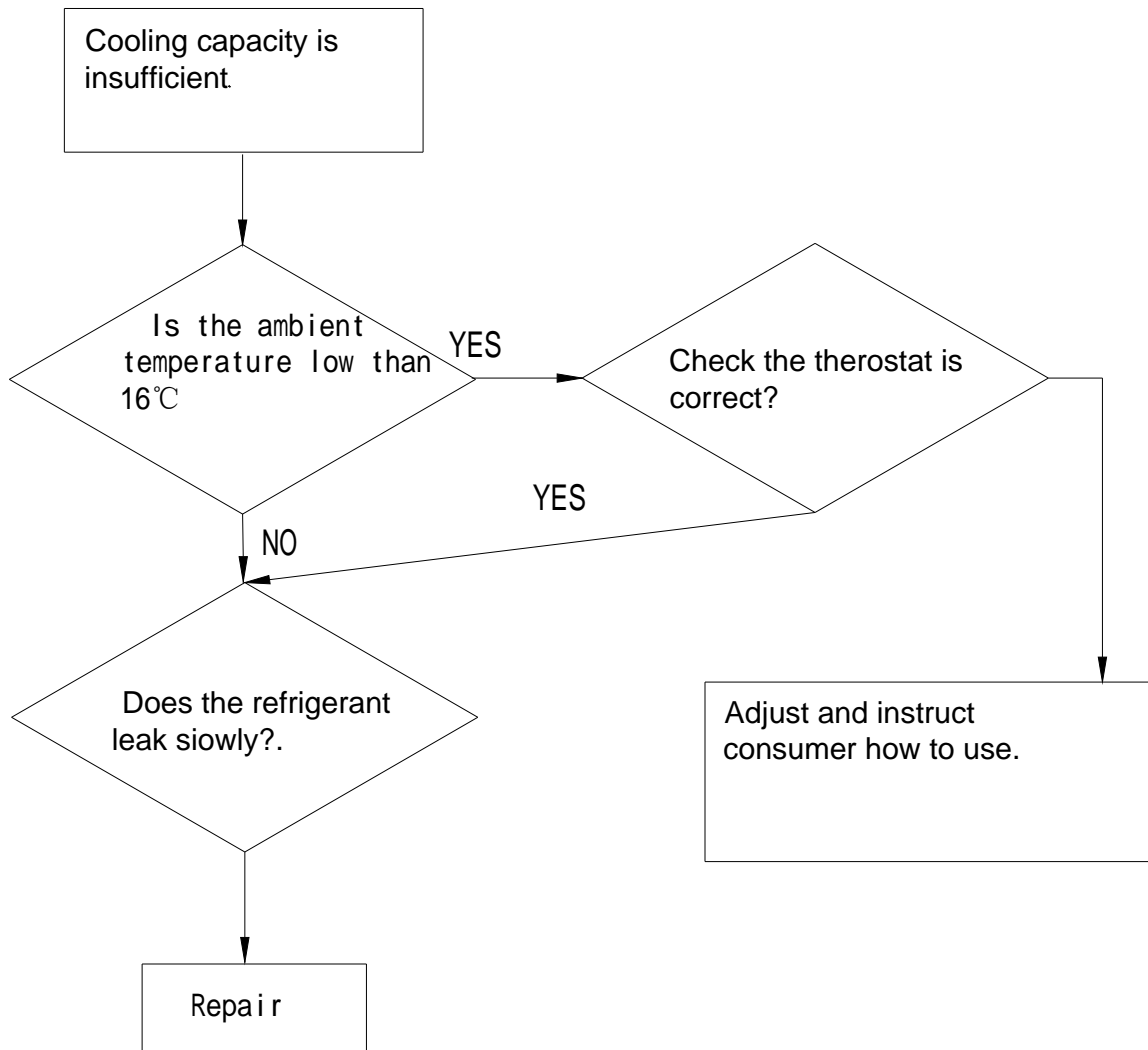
Cooling capacity is insufficient.

Is the ambient temperature low than 16℃

YES

Check the therostat is correct?

YES

NO

Does the refrigerant leak siowly?.

Adjust and instruct consumer how to use.

Repair